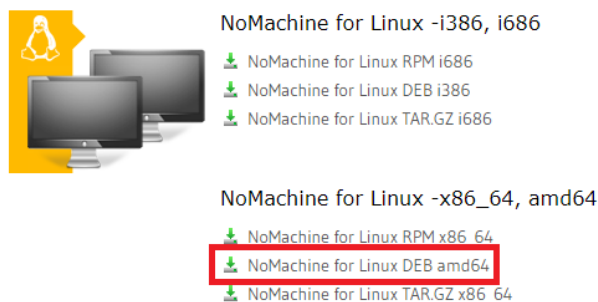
NoMachine for Linux -i386, i686

NoMachine for Linux RPM i686
NoMachine for Linux DEB i386
NoMachine for Linux TAR.GZ i686

NoMachine for Linux -x86_64, amd64

NoMachine for Linux RPM x86_64
NoMachine for Linux DEB amd64
NoMachine for Linux TAR.GZ x86_64